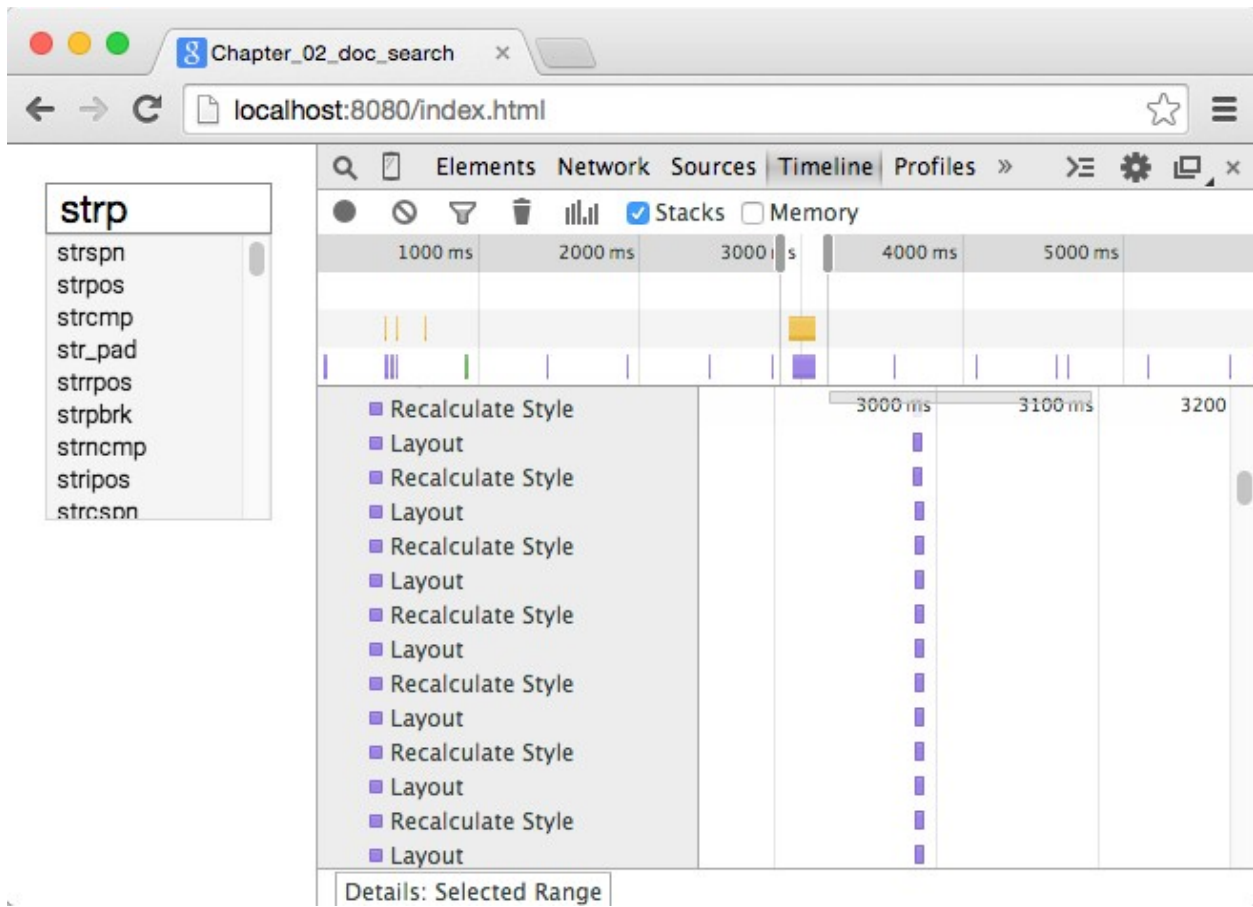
Chapter_02_doc_search ×

localhost:8080/index.html

strp

strspn
strpos
strcmp
str_pad
strrpos
strpbrk
strncmp
stripos
strcspn

Elements Network Sources Timeline Profiles »

Stacks Memory

1000 ms 2000 ms 3000 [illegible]s 4000 ms 5000 ms

Recalculate Style
Layout
Recalculate Style
Layout
Recalculate Style
Layout
Recalculate Style
Layout
Recalculate Style
Layout
Recalculate Style
Layout
Recalculate Style
Layout

3000 ms 3100 ms 3200

Details: Selected Range